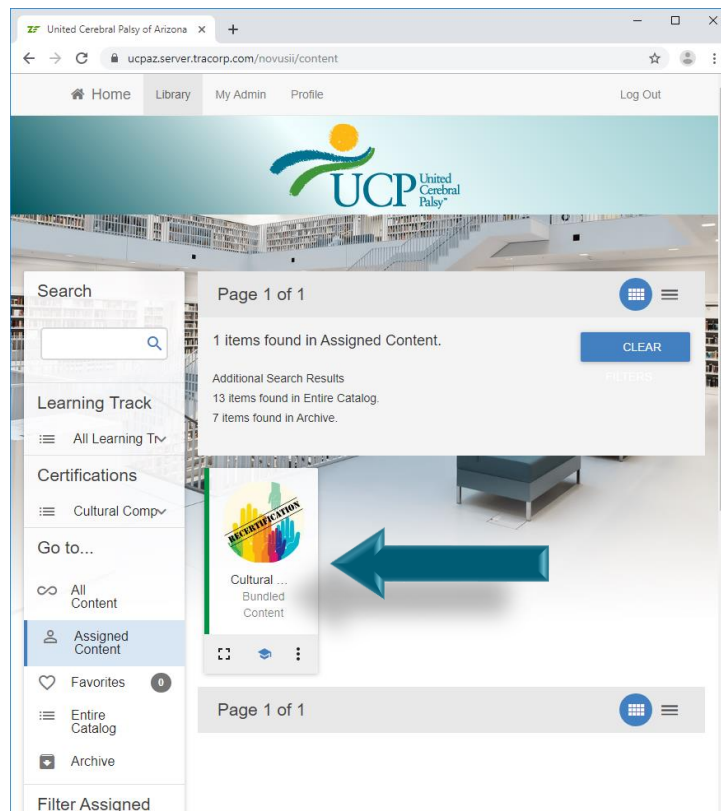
United Cerebral Palsy of Arizona ×

ucpaz.server.tracorp.com/novusii/content

Home Library My Admin Profile Log Out

UCP United Cerebral Palsy

Search

Learning Track

All Learning Tr

Certifications

Cultural Comp

Go to...

All Content

Assigned Content

Favorites 0

Entire Catalog

Archive

Filter Assigned

Page 1 of 1

1 items found in Assigned Content.

CLEAR FILTERS

Additional Search Results
13 items found in Entire Catalog.
7 items found in Archive.

RECERTIFICATION

Cultural ...
Bundled Content

Page 1 of 1